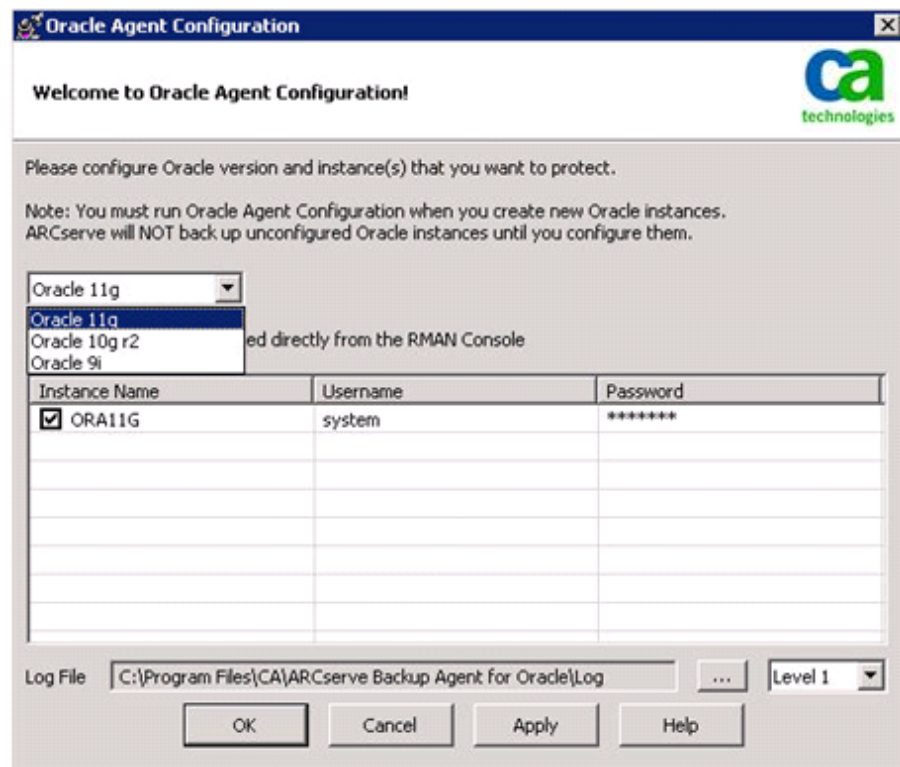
Oracle Agent Configuration

Welcome to Oracle Agent Configuration!

ca technologies

Please configure Oracle version and instance(s) that you want to protect.

Note: You must run Oracle Agent Configuration when you create new Oracle instances. ARCserve will NOT back up unconfigured Oracle instances until you configure them.

Oracle 11g

Oracle 11g
Oracle 10g r2
Oracle 9i

ed directly from the RMAN Console

| Instance Name | Username | Password |
|---|---|---|
| ☑ ORA11G | system | ******* |

Log File C:\Program Files\CA\ARCserve Backup Agent for Oracle\Log ... Level 1

OK Cancel Apply Help